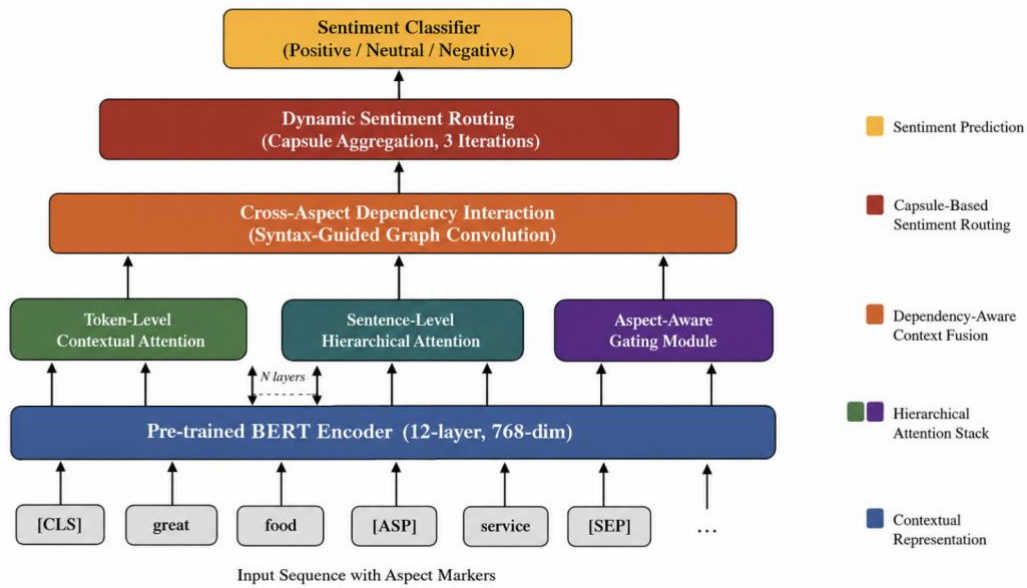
Sentiment Classifier
(Positive / Neutral / Negative)

Dynamic Sentiment Routing
(Capsule Aggregation, 3 Iterations)

Cross-Aspect Dependency Interaction
(Syntax-Guided Graph Convolution)

Token-Level
Contextual Attention

Sentence-Level
Hierarchical Attention

Aspect-Aware
Gating Module

N layers

Pre-trained BERT Encoder (12-layer, 768-dim)

[CLS]
great
food
[ASP]
service
[SEP]
...

Input Sequence with Aspect Markers

Sentiment Prediction

Capsule-Based
Sentiment Routing

Dependency-Aware
Context Fusion

Hierarchical
Attention Stack

Contextual
Representation